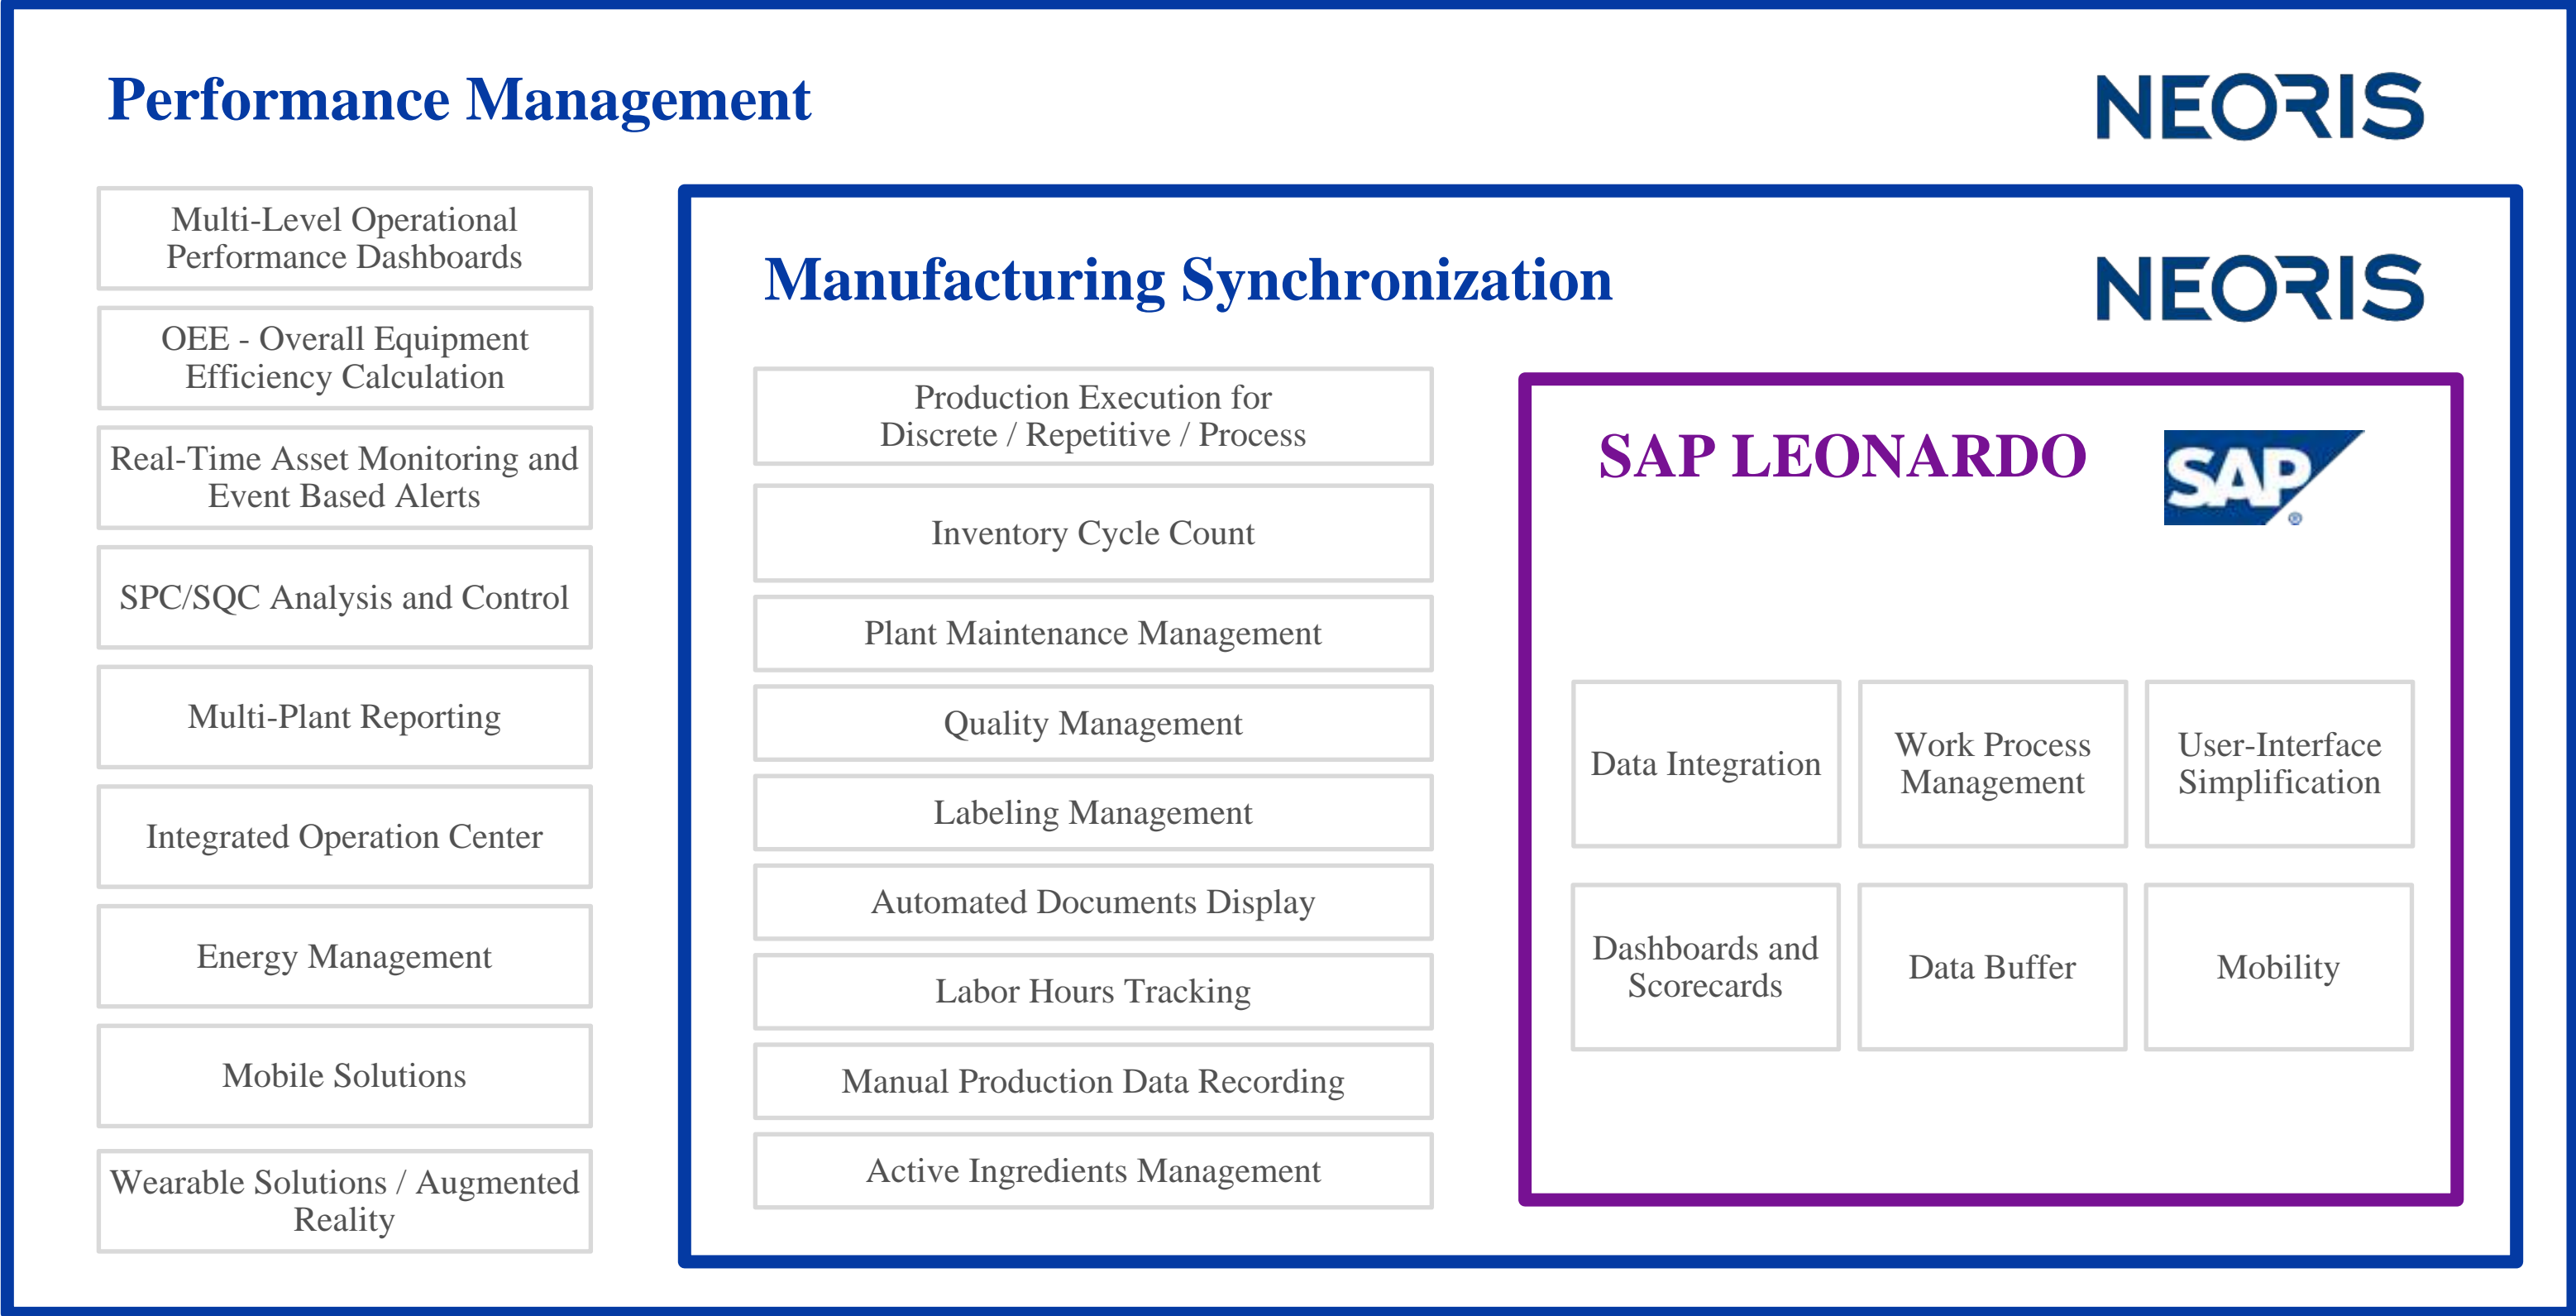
Performance Management

NEORIS

Multi-Level Operational Performance Dashboards

OEE - Overall Equipment Efficiency Calculation

Real-Time Asset Monitoring and Event Based Alerts

SPC/SQC Analysis and Control

Multi-Plant Reporting

Integrated Operation Center

Energy Management

Mobile Solutions

Wearable Solutions / Augmented Reality

Manufacturing Synchronization

NEORIS

Production Execution for Discrete / Repetitive / Process

Inventory Cycle Count

Plant Maintenance Management

Quality Management

Labeling Management

Automated Documents Display

Labor Hours Tracking

Manual Production Data Recording

Active Ingredients Management

SAP LEONARDO

SAP

Data Integration

Work Process Management

User-Interface Simplification

Dashboards and Scorecards

Data Buffer

Mobility